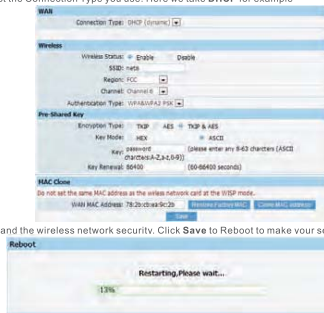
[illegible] the Connection Type you use. Here we take DHCP for example

WAN

Connection Type: DHCP (dynamic)

Wireless

Wireless Status: Enable Disable

SSID: netis

Region: FCC

Channel: Channel 6

Authentication Type: WPA&WPA2 PSK

Pre-Shared Key

Encryption Type: TKIP AES TKIP & AES

Key Mode: HEX ASCII

Key: password (please enter any 8-63 charcters (ASCII charcters:A-Z,a-z,0-9))

Key Renewal: 86400 (60-86400 seconds)

MAC Clone

Do not set the same MAC address as the wireless network card at the WISP mode.

WAN MAC Address: 78:2b:cb:ea:9c:2b Restore Factory MAC Clone MAC address

Save

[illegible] and the wireless network security. Click Save to Reboot to make your se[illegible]

Reboot

Restarting,Please wait...

13%